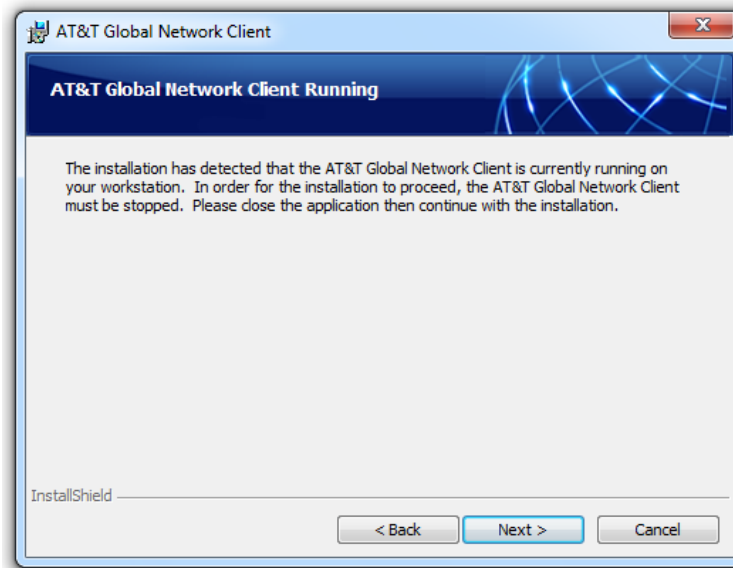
AT&T Global Network Client

AT&T Global Network Client Running

The installation has detected that the AT&T Global Network Client is currently running on your workstation. In order for the installation to proceed, the AT&T Global Network Client must be stopped. Please close the application then continue with the installation.

InstallShield

< Back

Next >

Cancel